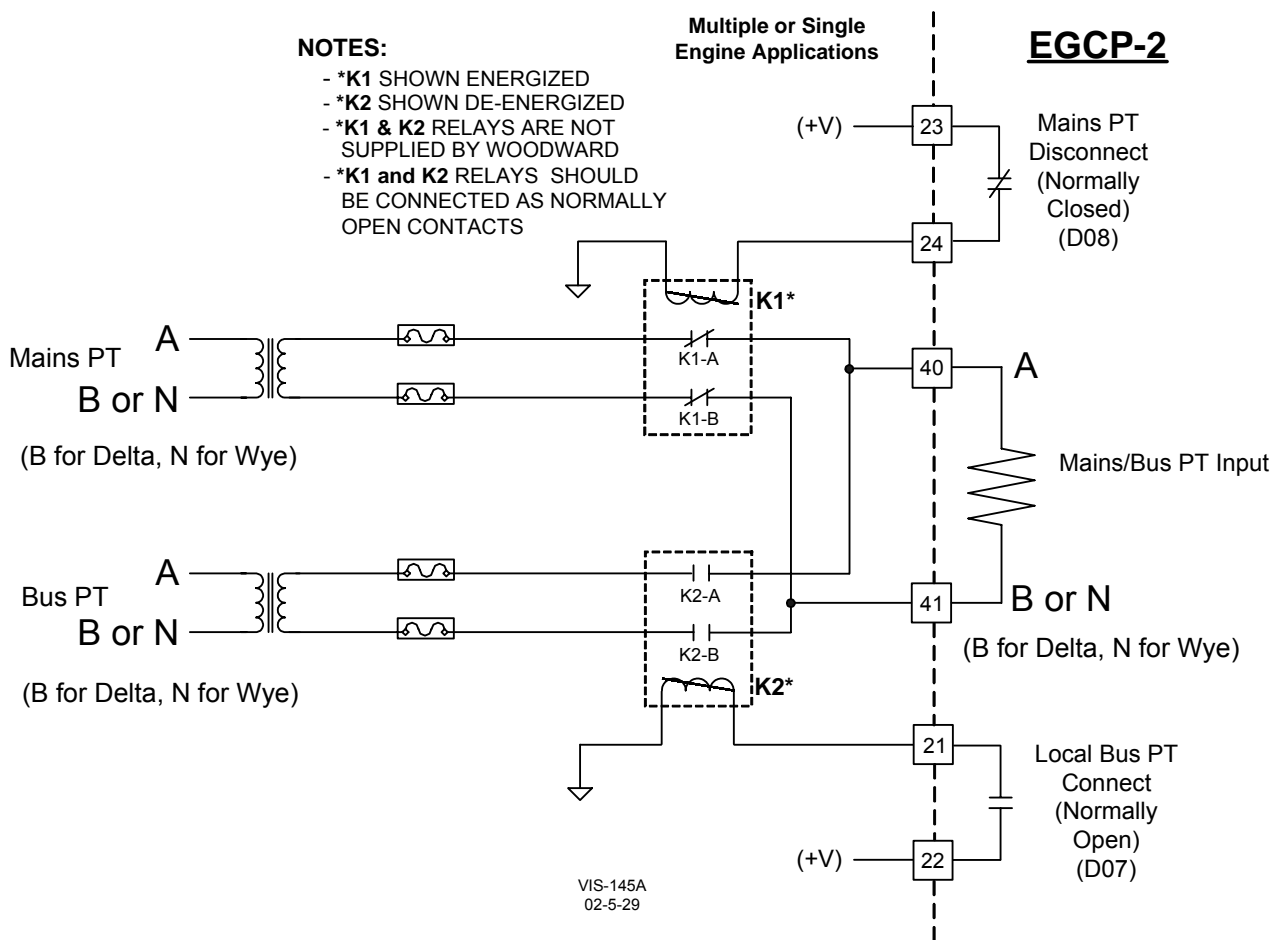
NOTES:
- *K1 SHOWN ENERGIZED
- *K2 SHOWN DE-ENERGIZED
- *K1 & K2 RELAYS ARE NOT SUPPLIED BY WOODWARD
- *K1 and K2 RELAYS SHOULD BE CONNECTED AS NORMALLY OPEN CONTACTS

Multiple or Single Engine Applications

EGCP-2

(+V)
23
Mains PT Disconnect (Normally Closed) (D08)
24

K1*

Mains PT
A
B or N
(B for Delta, N for Wye)

K1-A
K1-B

40
A
Mains/Bus PT Input

Bus PT
A
B or N
(B for Delta, N for Wye)

K2-A
K2-B
K2*

41
B or N
(B for Delta, N for Wye)

21
Local Bus PT Connect (Normally Open) (D07)
(+V)
22

VIS-145A
02-5-29